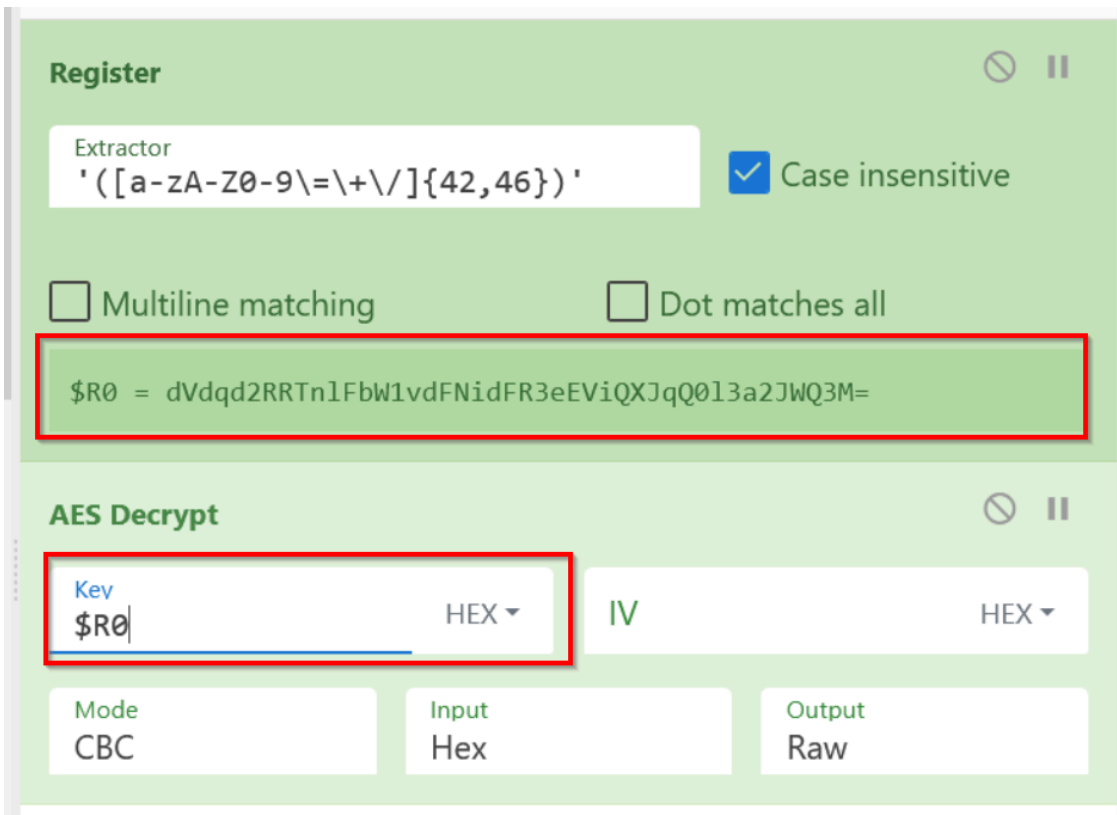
Register

Extractor
'([a-zA-Z0-9\=\+\/]{42,46})'

Case insensitive

Multiline matching

Dot matches all

$R0 = dVdqd2RRTnlFbW1vdFNidFR3eEViQXJqQ0l3a2JWQ3M=

AES Decrypt

Key
$R0
HEX

IV
HEX

Mode
CBC

Input
Hex

Output
Raw